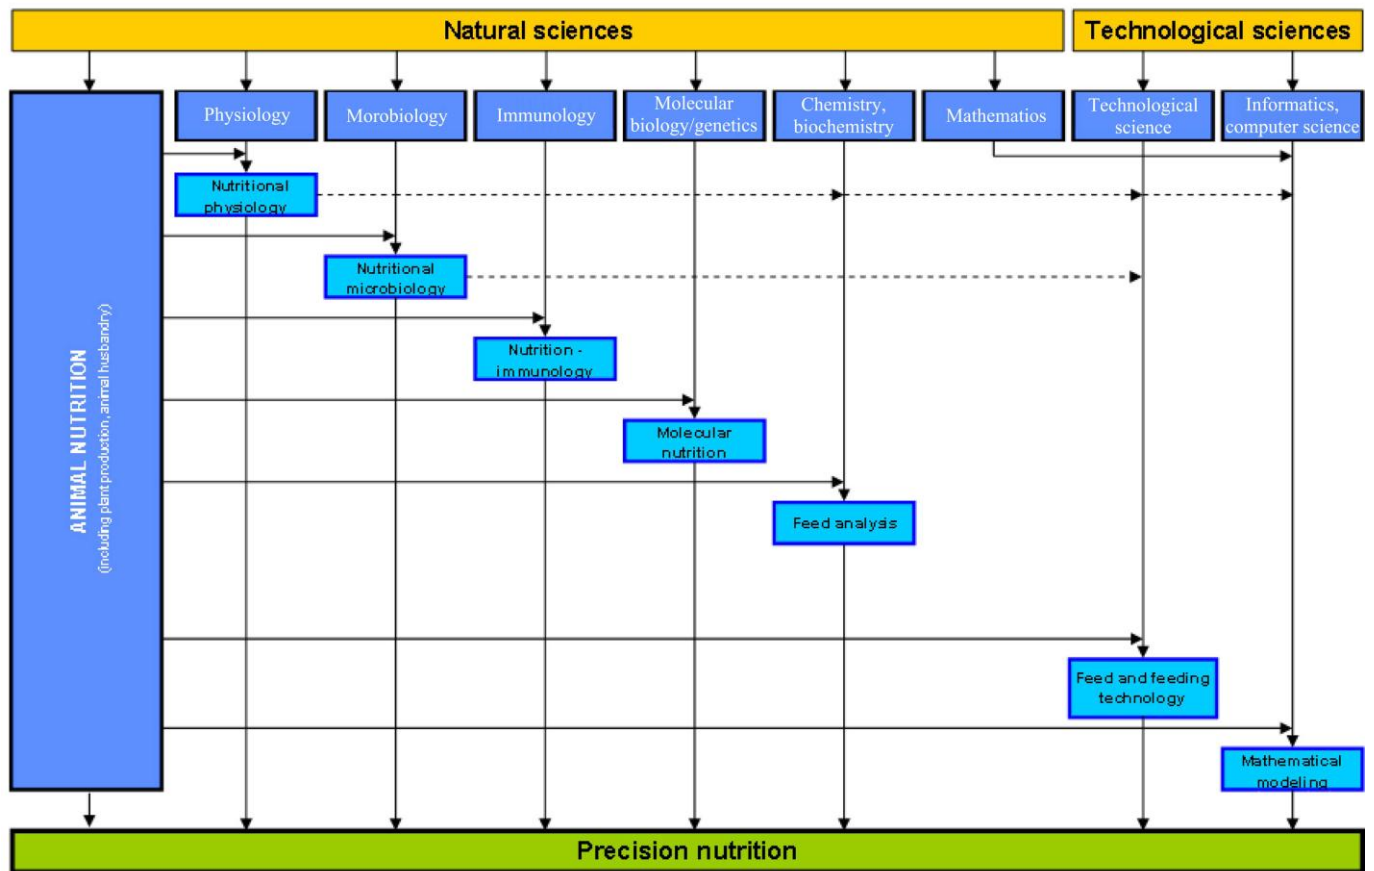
Natural sciences

Technological sciences

ANIMAL NUTRITION
(including plant production, animal husbandry)

Physiology

Morobiology

Immunology

Molecular biology/genetics

Chemistry, biochemistry

Mathematios

Technological science

Informatics, computer science

Nutritional physiology

Nutritional microbiology

Nutrition - immunology

Molecular nutrition

Feed analysis

Feed and feeding technology

Mathematical modeling

Precision nutrition